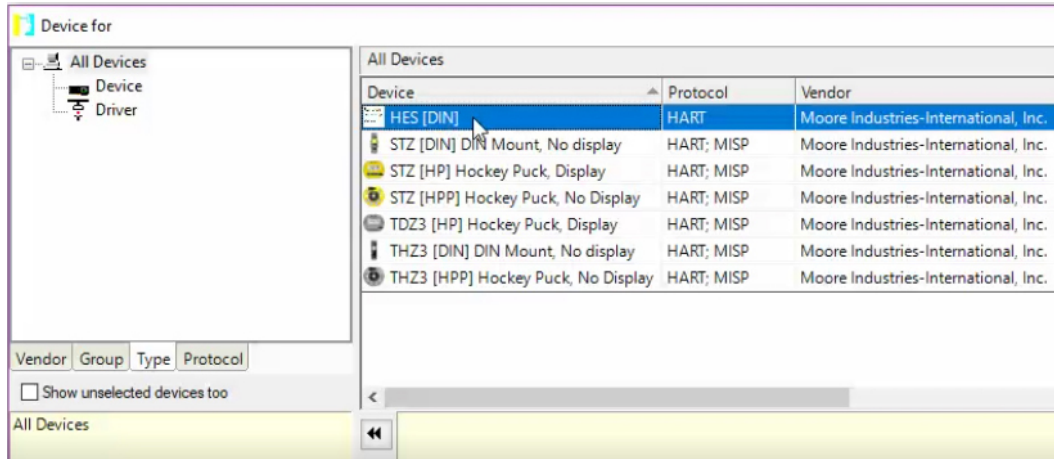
Device for

All Devices
Device
Driver

Vendor | Group | Type | Protocol

Show unselected devices too

All Devices

All Devices

| Device | Protocol | Vendor |
|---|---|---|
| HES [DIN] | HART | Moore Industries-International, Inc. |
| STZ [DIN] DIN Mount, No display | HART; MISP | Moore Industries-International, Inc. |
| STZ [HP] Hockey Puck, Display | HART; MISP | Moore Industries-International, Inc. |
| STZ [HPP] Hockey Puck, No Display | HART; MISP | Moore Industries-International, Inc. |
| TDZ3 [HP] Hockey Puck, Display | HART; MISP | Moore Industries-International, Inc. |
| THZ3 [DIN] DIN Mount, No display | HART; MISP | Moore Industries-International, Inc. |
| THZ3 [HPP] Hockey Puck, No Display | HART; MISP | Moore Industries-International, Inc. |